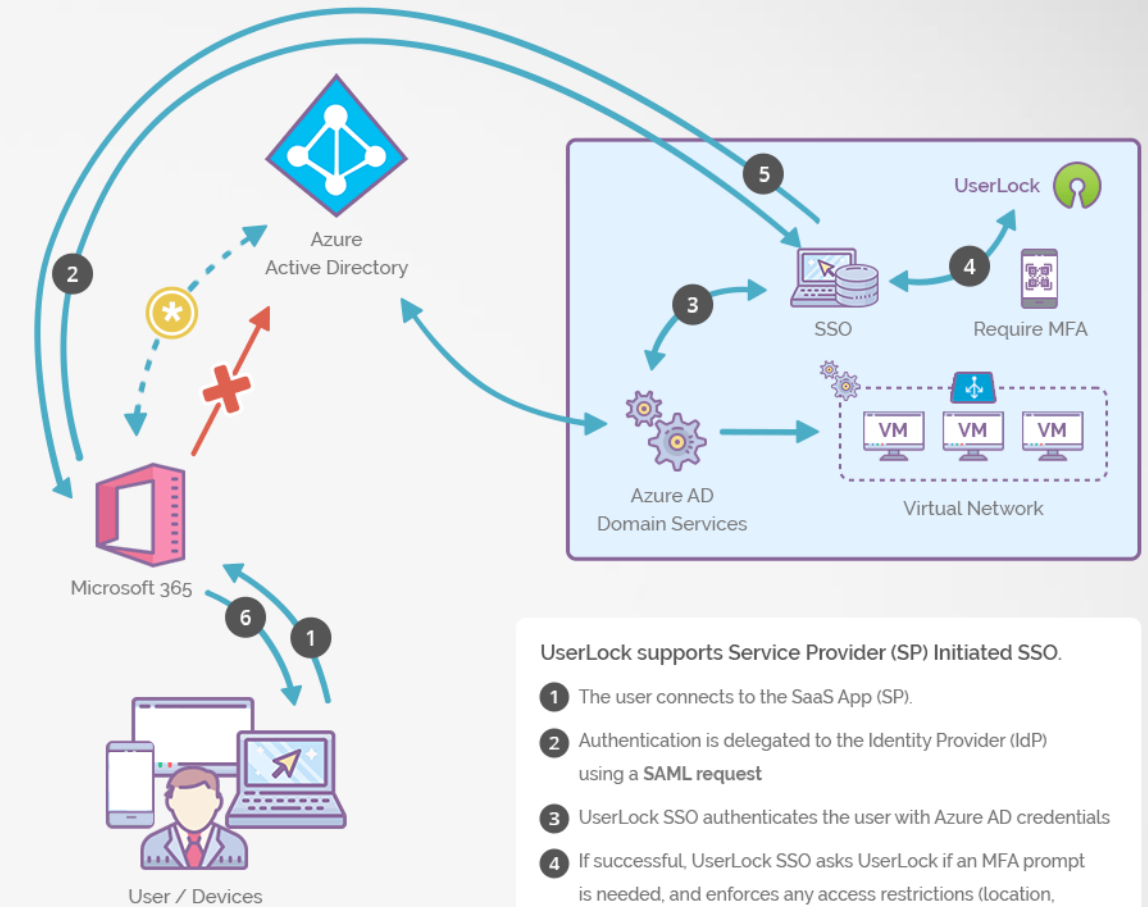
Azure
Active Directory

2

5

UserLock

4

3

SSO

Require MFA

VM

VM

VM

Azure AD
Domain Services

Virtual Network

Microsoft 365

6

1

User / Devices

UserLock supports Service Provider (SP) Initiated SSO.

1 The user connects to the SaaS App (SP).

2 Authentication is delegated to the Identity Provider (IdP) using a **SAML request**

3 UserLock SSO authenticates the user with Azure AD credentials

4 If successful, UserLock SSO asks UserLock if an MFA prompt is needed, and enforces any access restrictions (location,